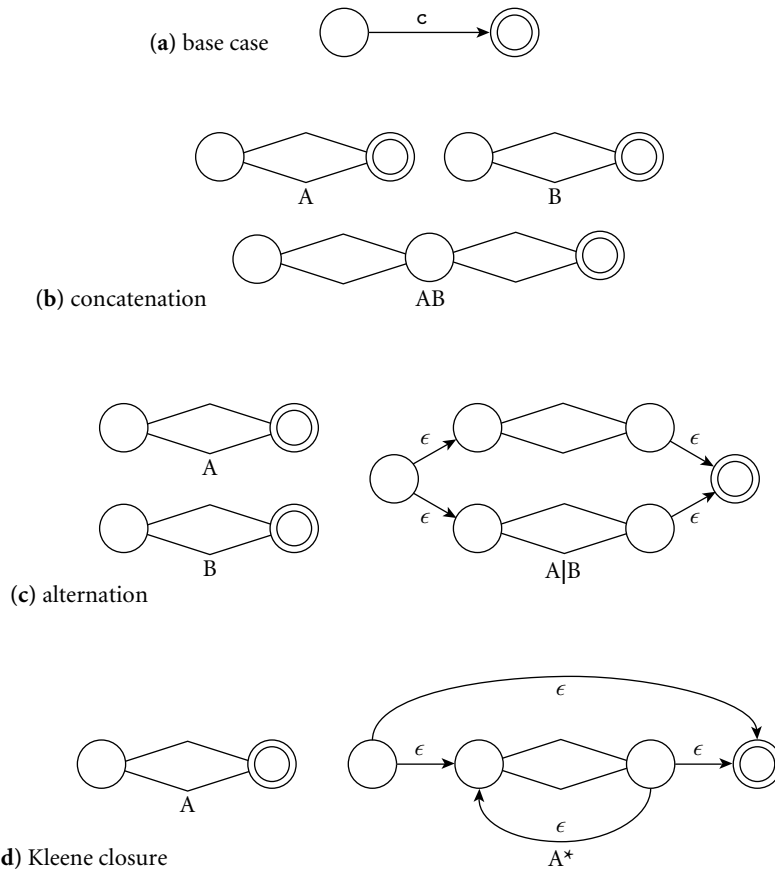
(**a**) base case

c

A

B

AB

(**b**) concatenation

A

B

$\epsilon$

$\epsilon$

$\epsilon$

$\epsilon$

A|B

(**c**) alternation

$\epsilon$

A

$\epsilon$

$\epsilon$

$\epsilon$

A*

**d**) Kleene closure